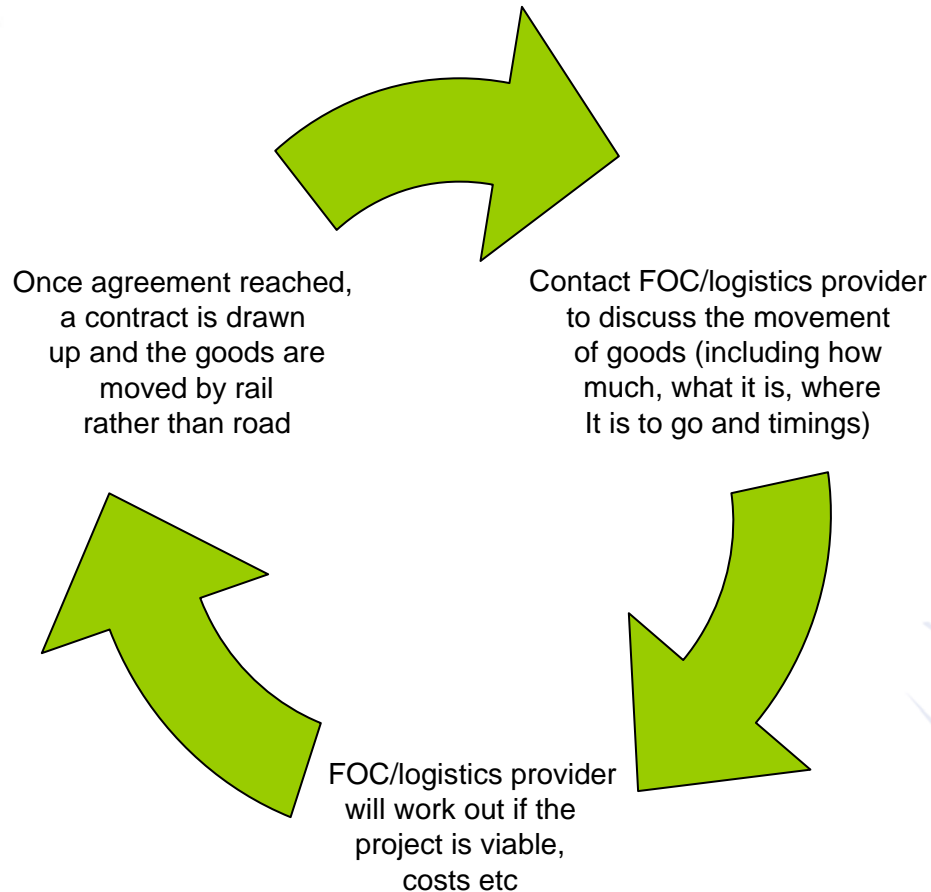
Contact FOC/logistics provider to discuss the movement of goods (including how much, what it is, where It is to go and timings)

FOC/logistics provider will work out if the project is viable, costs etc

Once agreement reached, a contract is drawn up and the goods are moved by rail rather than road